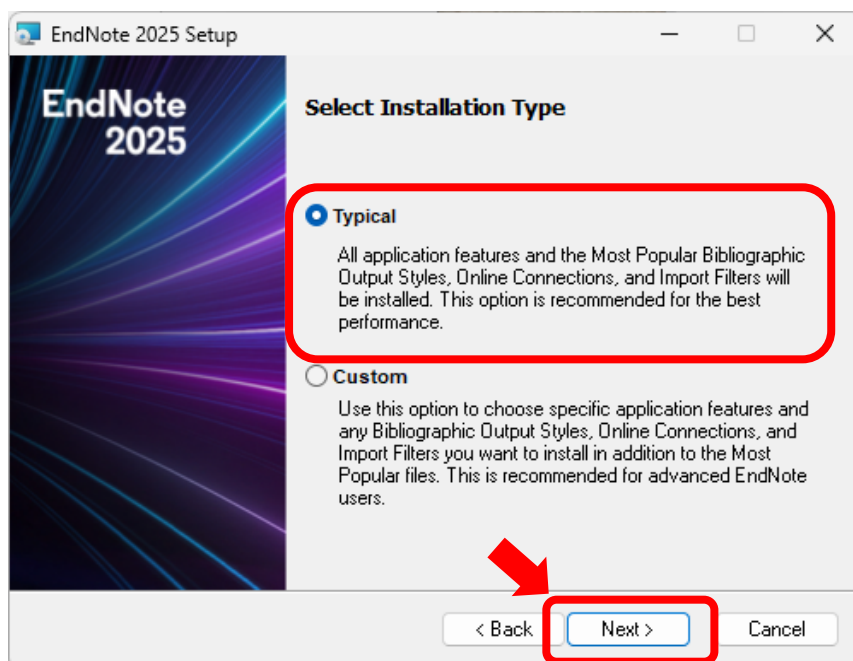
EndNote 2025 Setup

EndNote 2025

Select Installation Type

Typical

All application features and the Most Popular Bibliographic Output Styles, Online Connections, and Import Filters will be installed. This option is recommended for the best performance.

Custom

Use this option to choose specific application features and any Bibliographic Output Styles, Online Connections, and Import Filters you want to install in addition to the Most Popular files. This is recommended for advanced EndNote users.

< Back Next > Cancel